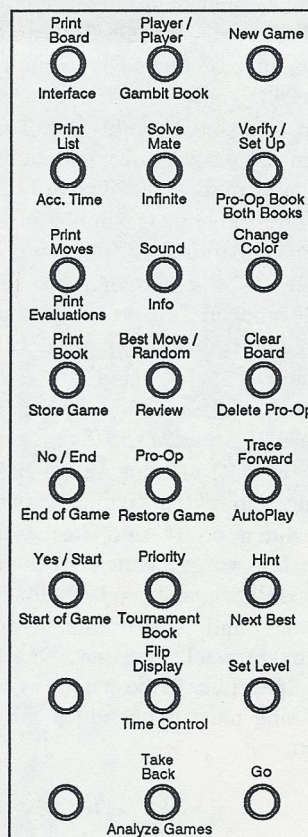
| | | |
|---|---|---|
| Print Board | Player / Player | New Game |
| Interface | Gambit Book | |
| Print List | Solve Mate | Verify / Set Up |
| Acc. Time | Infinite | Pro-Op Book Both Books |
| Print Moves | Sound | Change Color |
| Print Evaluations | Info | |
| Print Book | Best Move / Random | Clear Board |
| Store Game | Review | Delete Pro-Op |
| No / End | Pro-Op | Trace Forward |
| End of Game | Restore Game | AutoPlay |
| Yes / Start | Priority | Hint |
| Start of Game | Tournament Book | Next Best |
| | Flip Display | Set Level |
| | Time Control | |
| | Take Back | Go |
| | Analyze Games | |